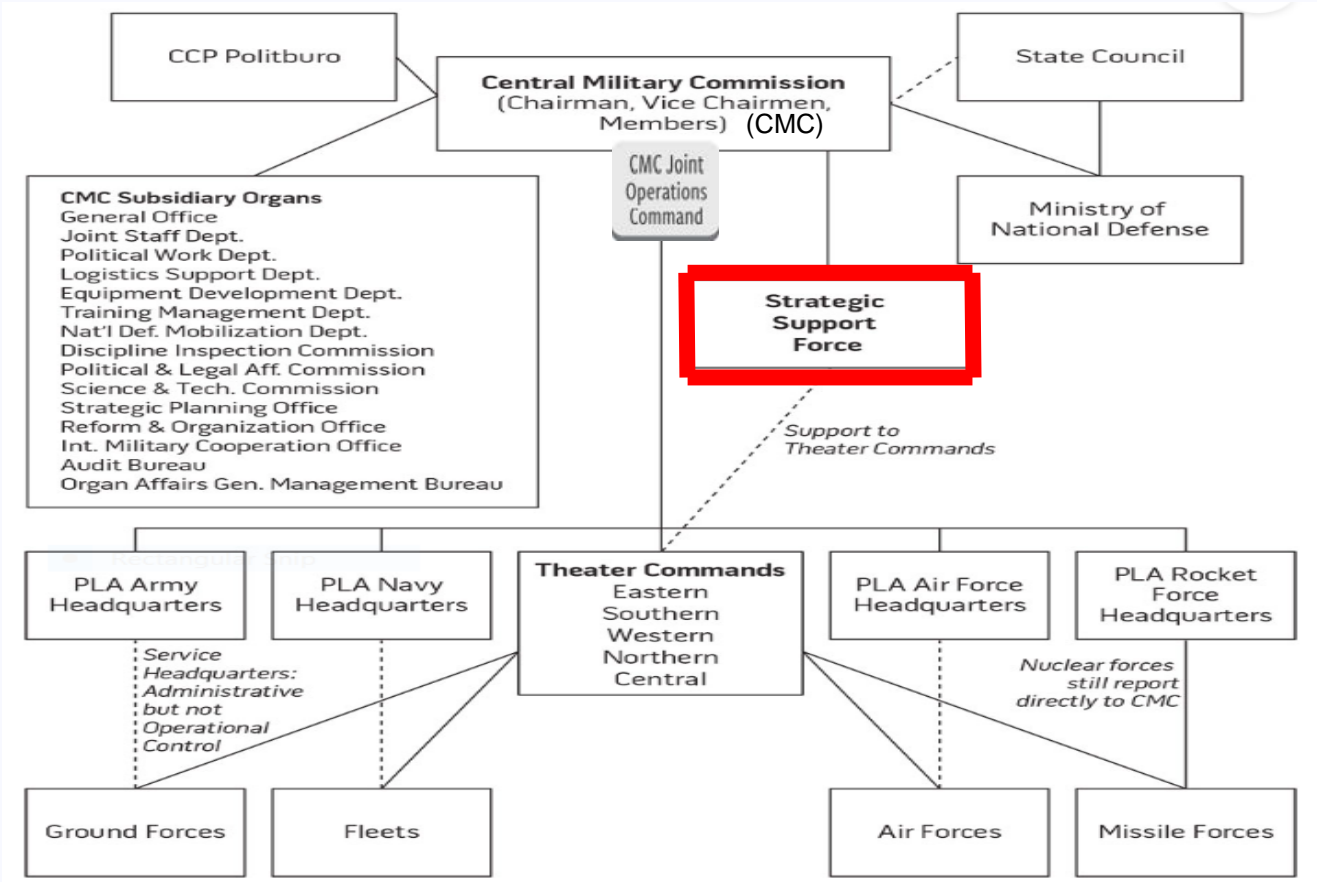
CCP Politburo

Central Military Commission
(Chairman, Vice Chairmen, Members) (CMC)

State Council

CMC Joint Operations Command

Ministry of National Defense

CMC Subsidiary Organs
General Office
Joint Staff Dept.
Political Work Dept.
Logistics Support Dept.
Equipment Development Dept.
Training Management Dept.
Nat'l Def. Mobilization Dept.
Discipline Inspection Commission
Political & Legal Aff. Commission
Science & Tech. Commission
Strategic Planning Office
Reform & Organization Office
Int. Military Cooperation Office
Audit Bureau
Organ Affairs Gen. Management Bureau

Strategic Support Force

Support to Theater Commands

Rectangular Snip

PLA Army Headquarters

PLA Navy Headquarters

Theater Commands
Eastern
Southern
Western
Northern
Central

PLA Air Force Headquarters

PLA Rocket Force Headquarters

Service Headquarters: Administrative but not Operational Control

Nuclear forces still report directly to CMC

Ground Forces

Fleets

Air Forces

Missile Forces